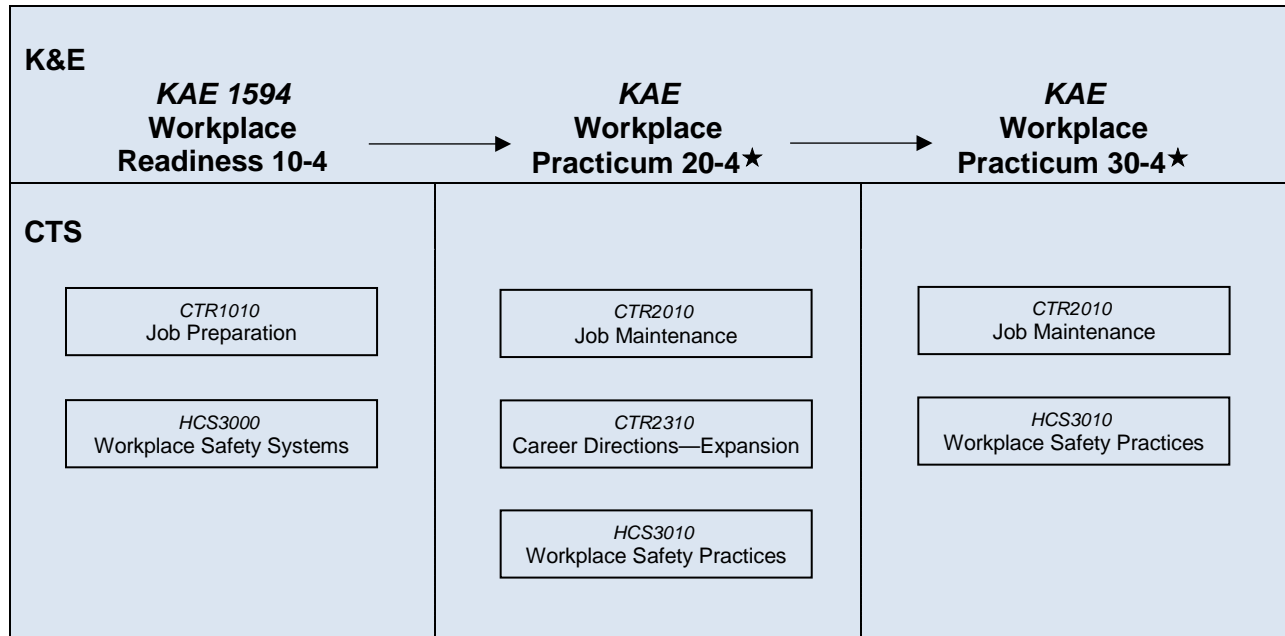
K&E

*KAE 1594*
**Workplace Readiness 10-4**

*KAE*
**Workplace Practicum 20-4★**

*KAE*
**Workplace Practicum 30-4★**

CTS

*CTR1010*
Job Preparation

*HCS3000*
Workplace Safety Systems

*CTR2010*
Job Maintenance

*CTR2310*
Career Directions—Expansion

*HCS3010*
Workplace Safety Practices

*CTR2010*
Job Maintenance

*HCS3010*
Workplace Safety Practices